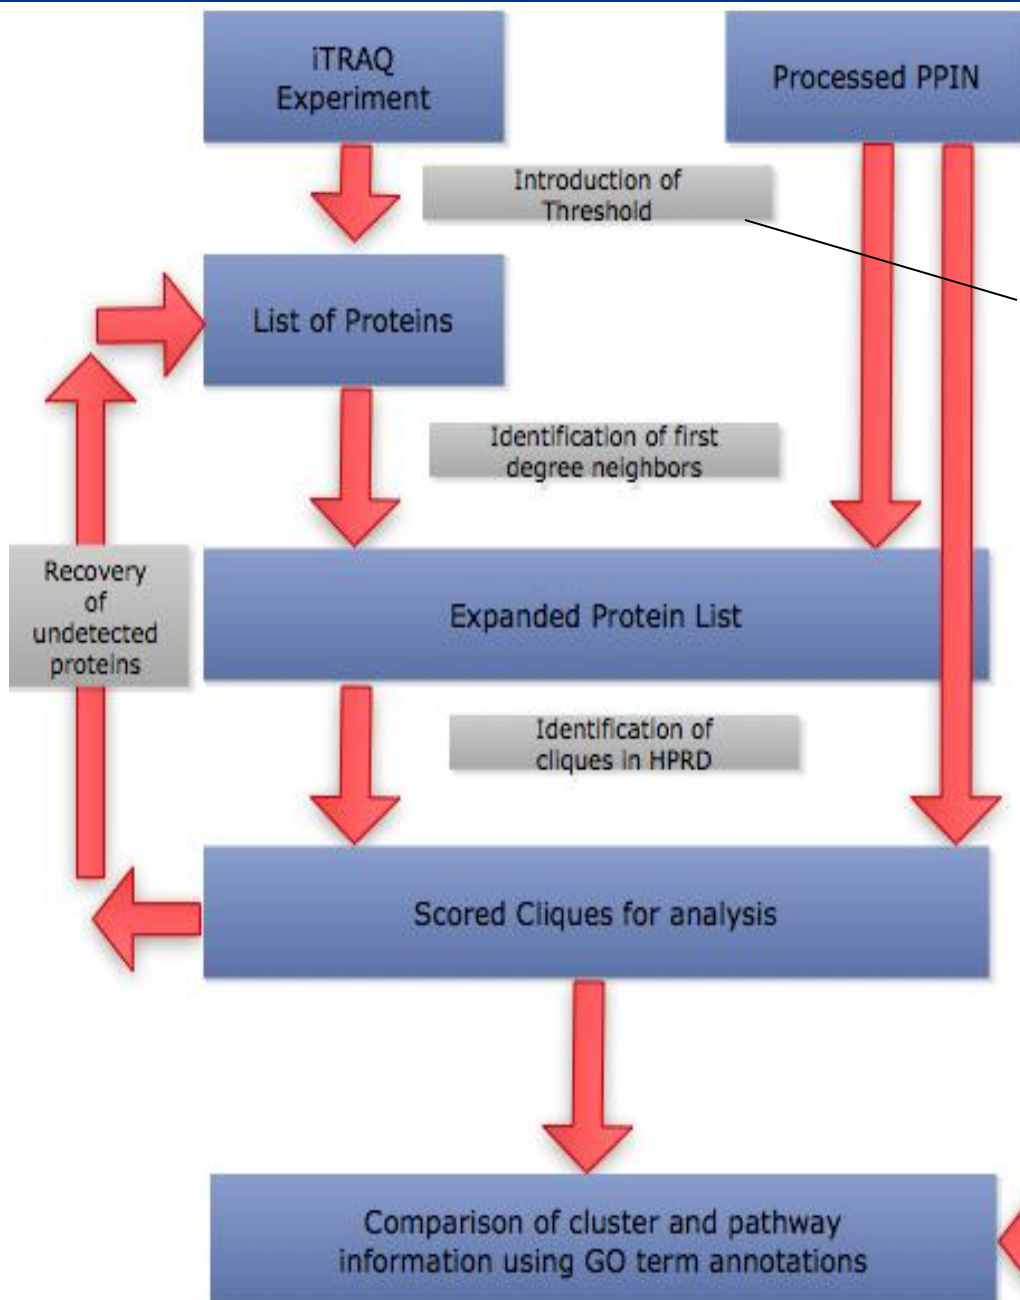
iTRAQ Experiment

Processed PPIN

Introduction of Threshold

List of Proteins

Identification of first degree neighbors

Recovery of undetected proteins

Expanded Protein List

Identification of cliques in HPRD

Scored Cliques for analysis

Comparison of cluster and pathway information using GO term annotations